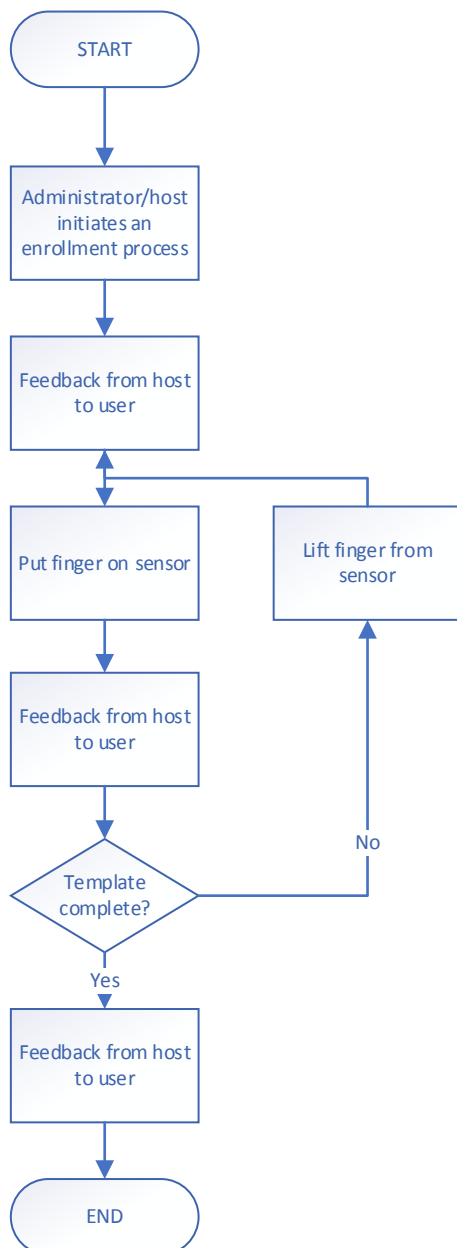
START

Administrator/host initiates an enrollment process

Feedback from host to user

Put finger on sensor

Lift finger from sensor

Feedback from host to user

No

Template complete?

Yes

Feedback from host to user

END